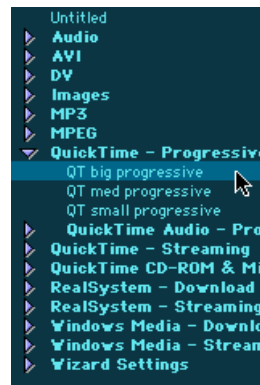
Untitled
Audio
AVI
DV
Images
MP3
MPEG
QuickTime - Progressive
QT big progressive
QT med progressive
QT small progressive
QuickTime Audio - Pro
QuickTime - Streaming
QuickTime CD-ROM & Mi
RealSystem - Download
RealSystem - Streaming
Windows Media - Downlo
Windows Media - Stream
Wizard Settings